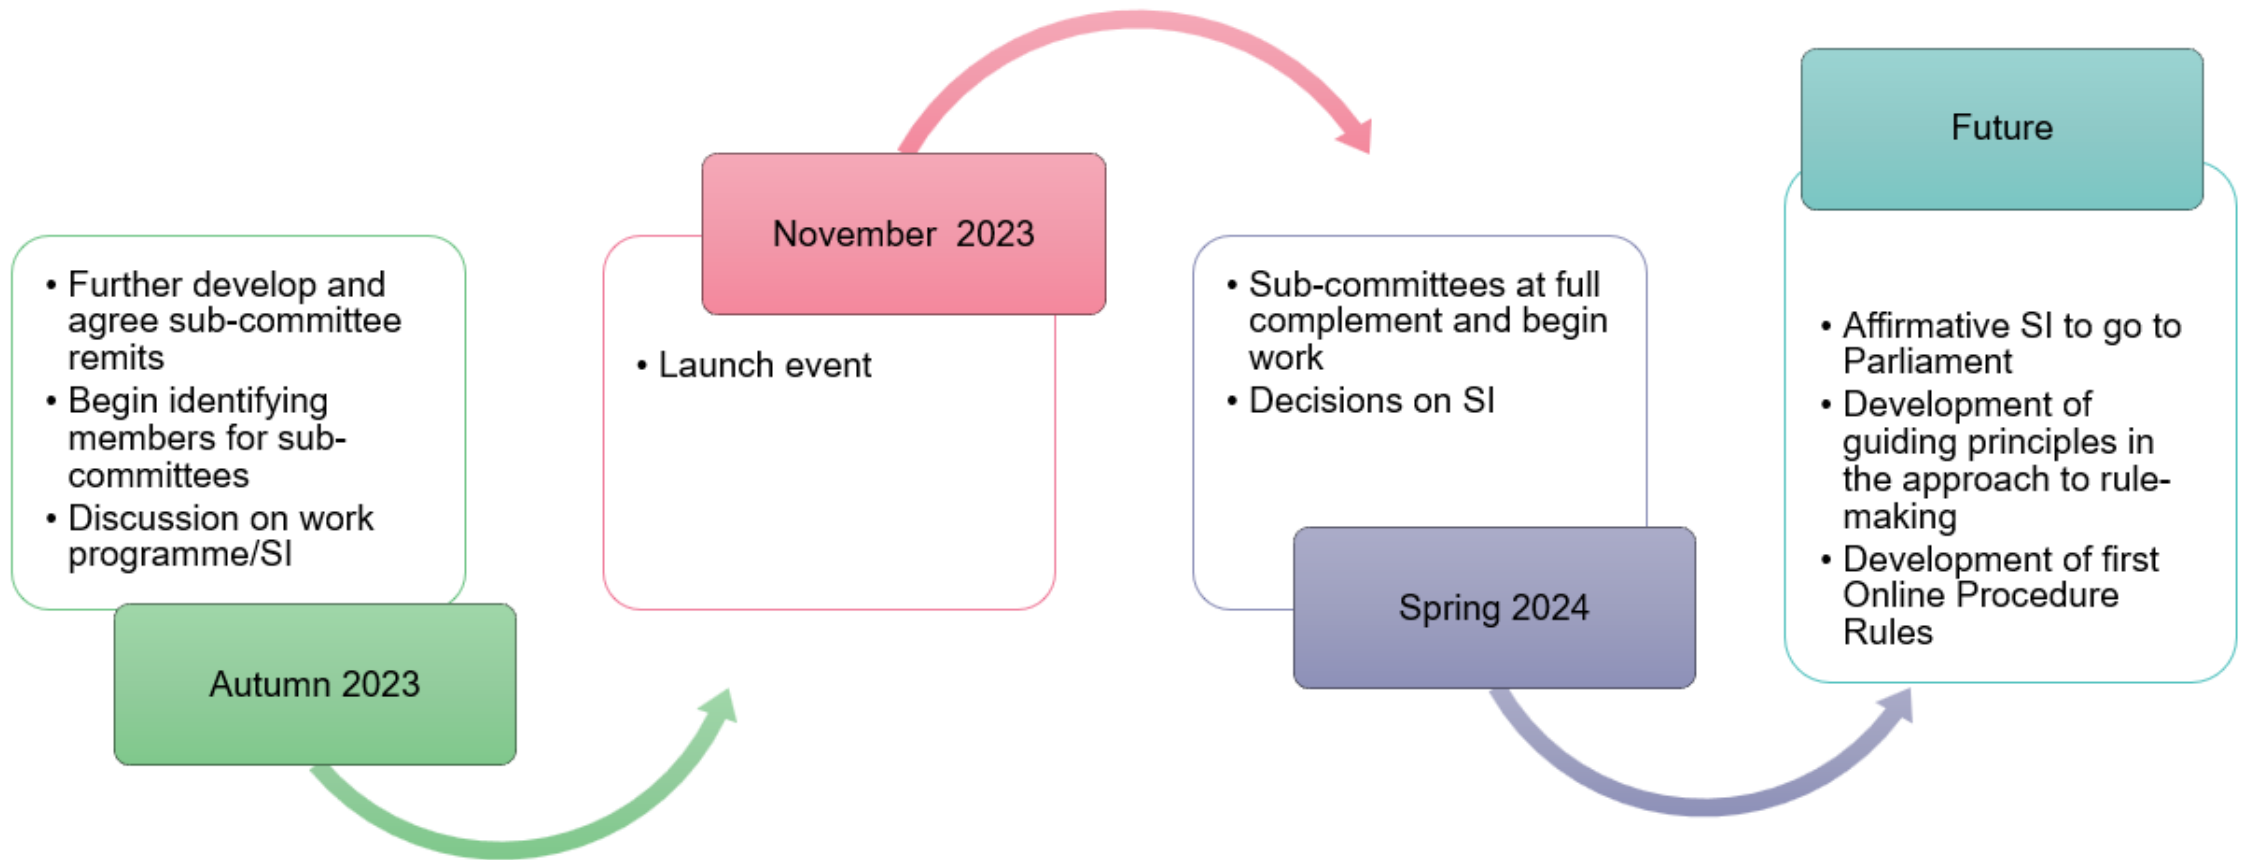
• Further develop and agree sub-committee remits
• Begin identifying members for sub-committees
• Discussion on work programme/SI

Autumn 2023

November 2023

• Launch event

• Sub-committees at full complement and begin work
• Decisions on SI

Spring 2024

Future

• Affirmative SI to go to Parliament
• Development of guiding principles in the approach to rule-making
• Development of first Online Procedure Rules